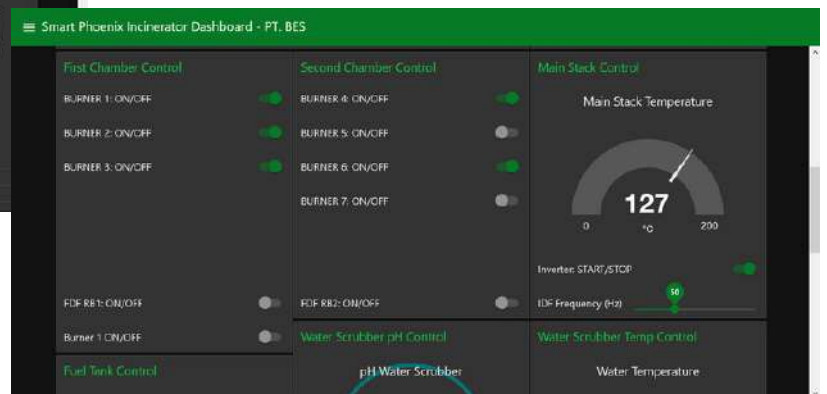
≡ Smart Phoenix Incinerator Dashboard - PT. BES

First Chamber Control

BURNER 1: ON/OFF

BURNER 2: ON/OFF

BURNER 3: ON/OFF

FDF RB1: ON/OFF

Burner 1 ON/OFF

Fuel Tank Control

Second Chamber Control

BURNER 4: ON/OFF

BURNER 5: ON/OFF

BURNER 6: ON/OFF

BURNER 7: ON/OFF

FDF RB2: ON/OFF

Water Scrubber pH Control

pH Water Scrubber

Main Stack Control

Main Stack Temperature

127

0

°C

200

Inverter START/STOP

IDF Frequency (Hz)

50

Water Scrubber Temp Control

Water Temperature